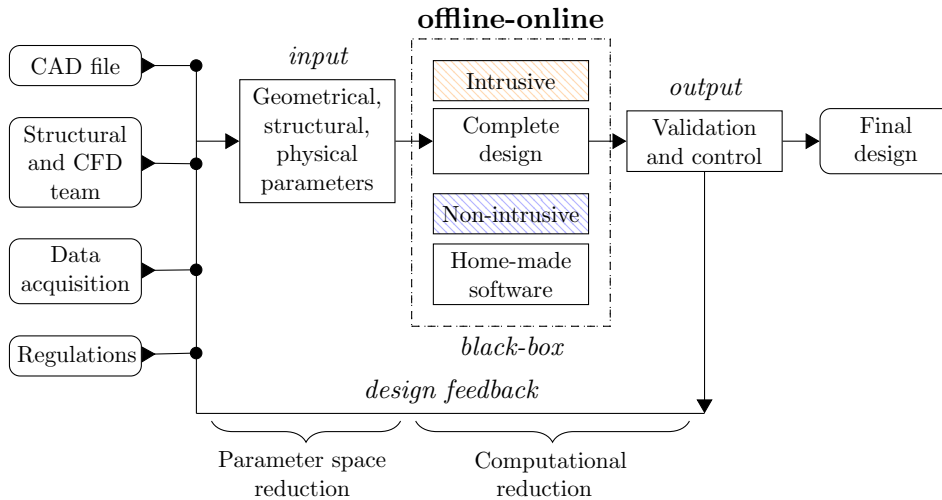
offline-online

CAD file

Structural and CFD team

Data acquisition

Regulations

input

Geometrical, structural, physical parameters

Intrusive

Complete design

Non-intrusive

Home-made software

black-box

output

Validation and control

Final design

design feedback

Parameter space reduction

Computational reduction